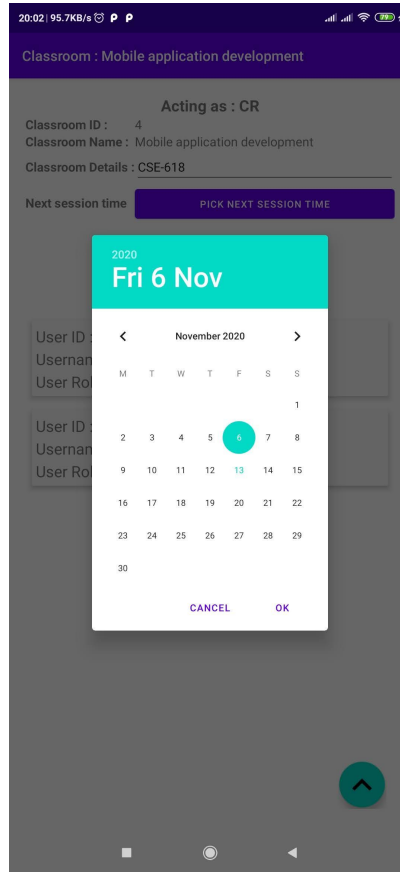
20:02 | 95.7KB/s P P

Classroom : Mobile application development

Acting as : CR

Classroom ID : 4

Classroom Name : Mobile application development

Classroom Details : CSE-618

Next session time

PICK NEXT SESSION TIME

User ID :
Usernan
User Rol

User ID :
Usernan
User Rol

2020

Fri 6 Nov

November 2020

| M | T | W | T | F | S | S |
|---|---|---|---|---|---|---|
| | | | | | | 1 |
| 2 | 3 | 4 | 5 | 6 | 7 | 8 |
| 9 | 10 | 11 | 12 | 13 | 14 | 15 |
| 16 | 17 | 18 | 19 | 20 | 21 | 22 |
| 23 | 24 | 25 | 26 | 27 | 28 | 29 |
| 30 | | | | | | |

CANCEL

OK